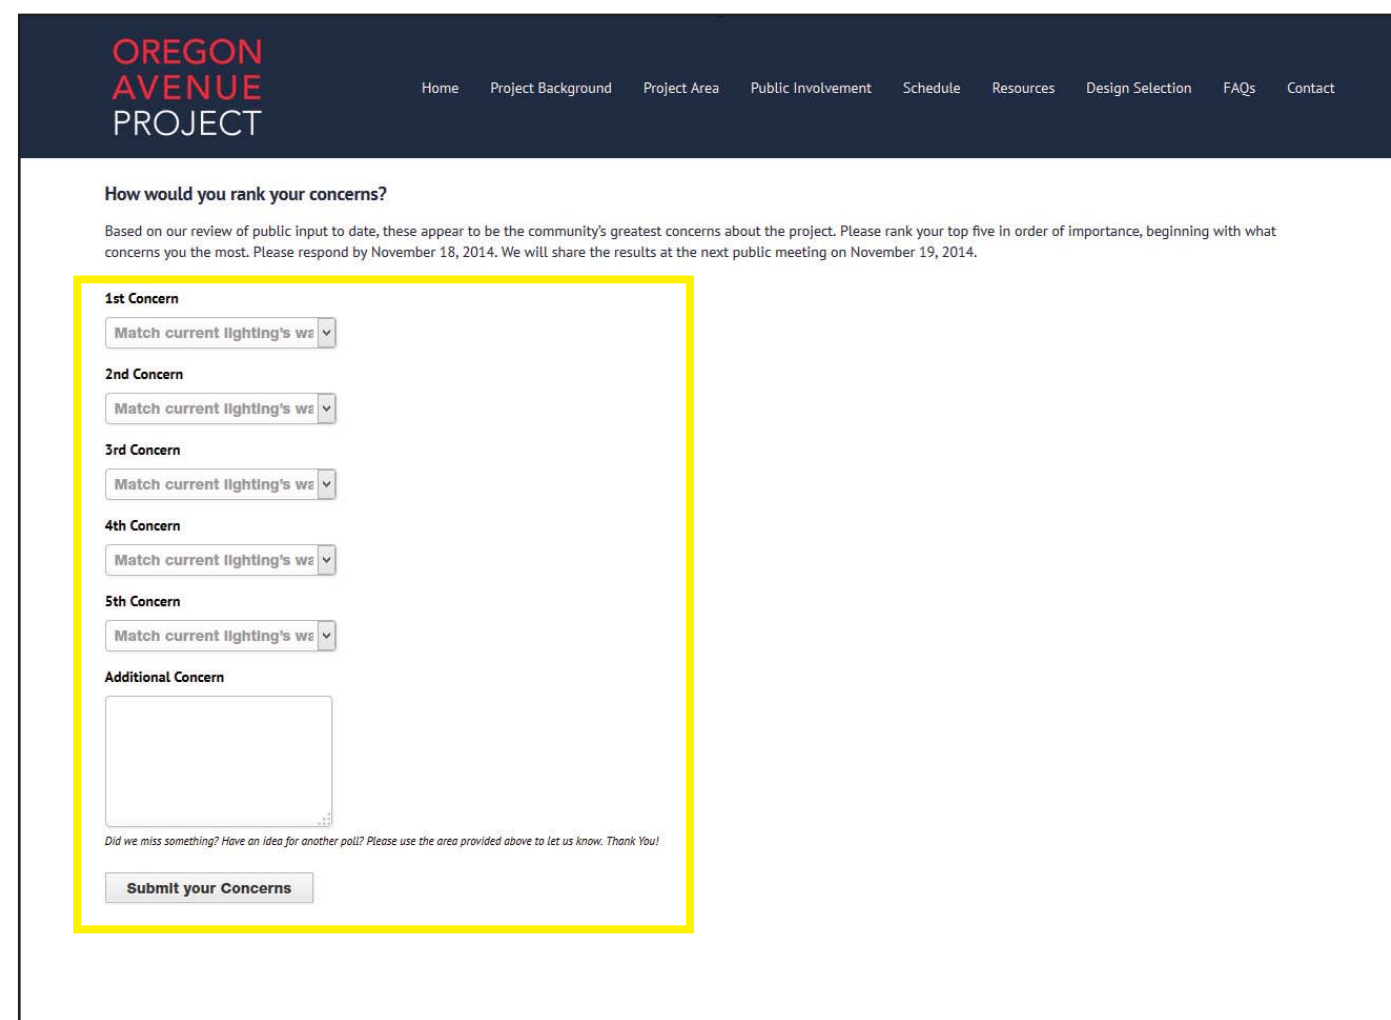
OREGON
AVENUE
PROJECT

Home Project Background Project Area Public Involvement Schedule Resources Design Selection FAQs Contact

How would you rank your concerns?

Based on our review of public input to date, these appear to be the community's greatest concerns about the project. Please rank your top five in order of importance, beginning with what concerns you the most. Please respond by November 18, 2014. We will share the results at the next public meeting on November 19, 2014.

1st Concern

Match current lighting's wa

2nd Concern

Match current lighting's wa

3rd Concern

Match current lighting's wa

4th Concern

Match current lighting's wa

5th Concern

Match current lighting's wa

Additional Concern

Did we miss something? Have an idea for another poll? Please use the area provided above to let us know. Thank You!

Submit your Concerns